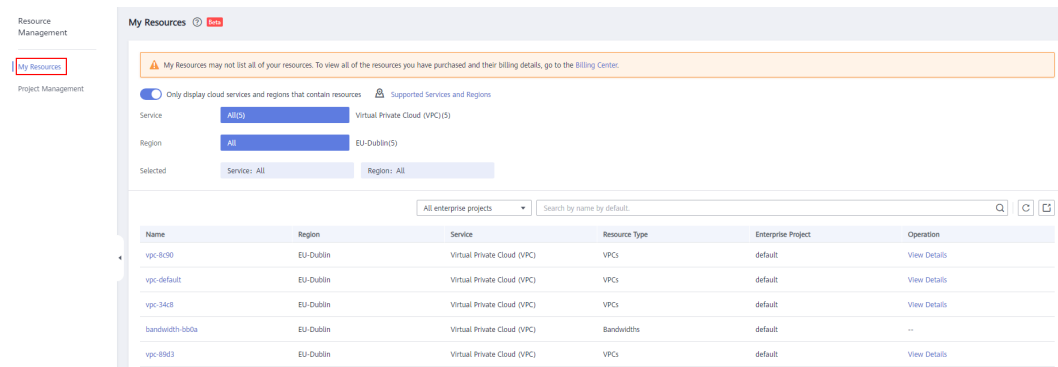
Resource Management

My Resources

Project Management

My Resources Beta

My Resources may not list all of your resources. To view all of the resources you have purchased and their billing details, go to the Billing Center.

Only display cloud services and regions that contain resources Supported Services and Regions

Service All(5) Virtual Private Cloud (VPC)(5)

Region All EU-Dublin(5)

Selected Service: All Region: All

All enterprise projects Search by name by default.

| Name | Region | Service | Resource Type | Enterprise Project | Operation |
|---|---|---|---|---|---|
| vpc-8c90 | EU-Dublin | Virtual Private Cloud (VPC) | VPCs | default | View Details |
| vpc-default | EU-Dublin | Virtual Private Cloud (VPC) | VPCs | default | View Details |
| vpc-34c8 | EU-Dublin | Virtual Private Cloud (VPC) | VPCs | default | View Details |
| bandwidth-bb0a | EU-Dublin | Virtual Private Cloud (VPC) | Bandwidths | default | -- |
| vpc-89d3 | EU-Dublin | Virtual Private Cloud (VPC) | VPCs | default | View Details |